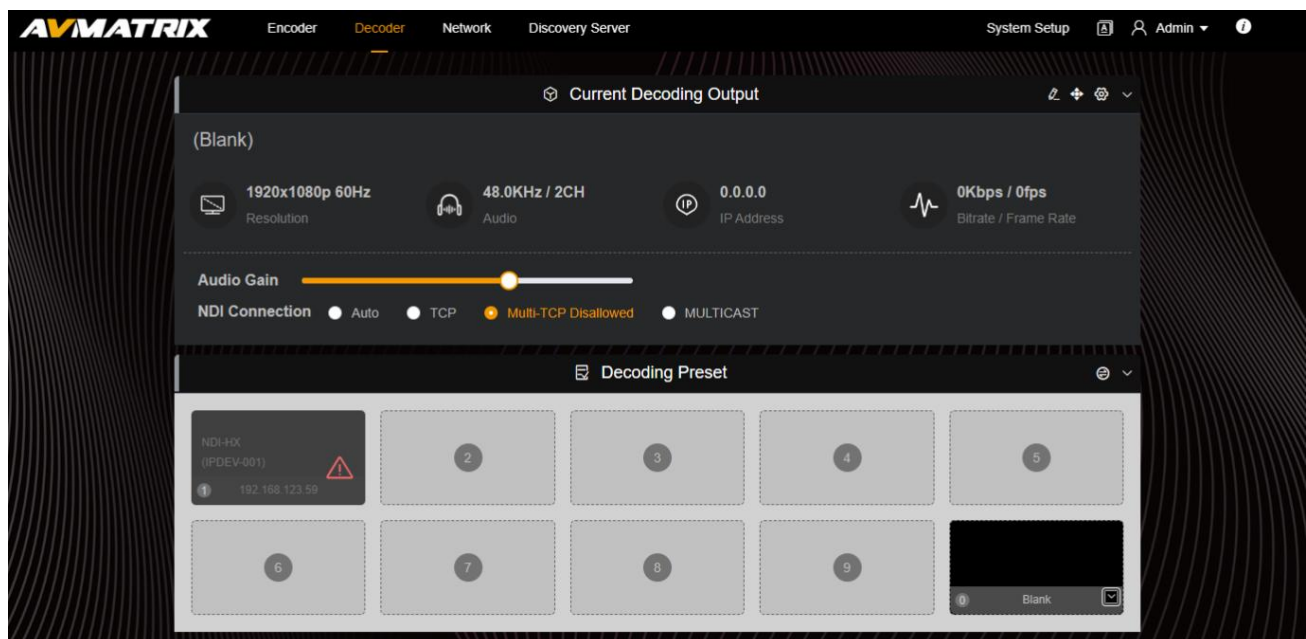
AVMATRIX Encoder Decoder Network Discovery Server System Setup Admin

Current Decoding Output

(Blank)

1920x1080p 60Hz
Resolution

48.0KHz / 2CH
Audio

0.0.0.0
IP Address

0Kbps / 0fps
Bitrate / Frame Rate

Audio Gain

NDI Connection Auto TCP Multi-TCP Disallowed MULTICAST

Decoding Preset

NDI-HX
(IPDEV-001)
1 192.168.123.59

2

3

4

5

6

7

8

9

0 Blank